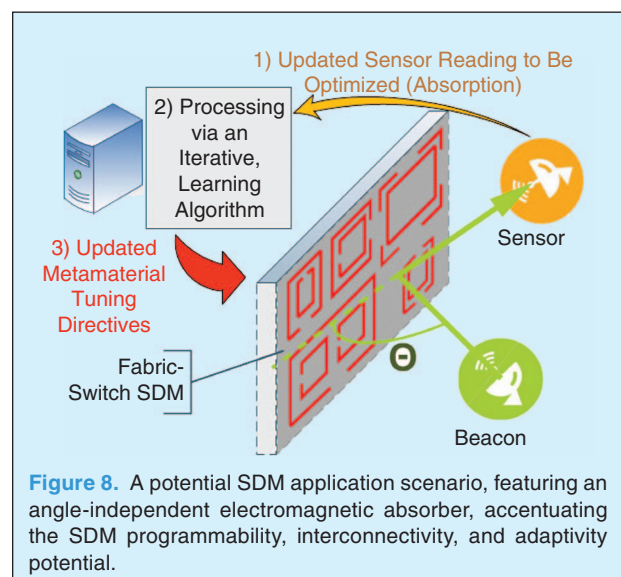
1) Updated Sensor Reading to Be Optimized (Absorption)

2) Processing via an Iterative, Learning Algorithm

3) Updated Metamaterial Tuning Directives

Sensor

Fabric-Switch SDM

$\Theta$

Beacon

Figure 8. A potential SDM application scenario, featuring an angle-independent electromagnetic absorber, accentuating the SDM programmability, interconnectivity, and adaptivity potential.